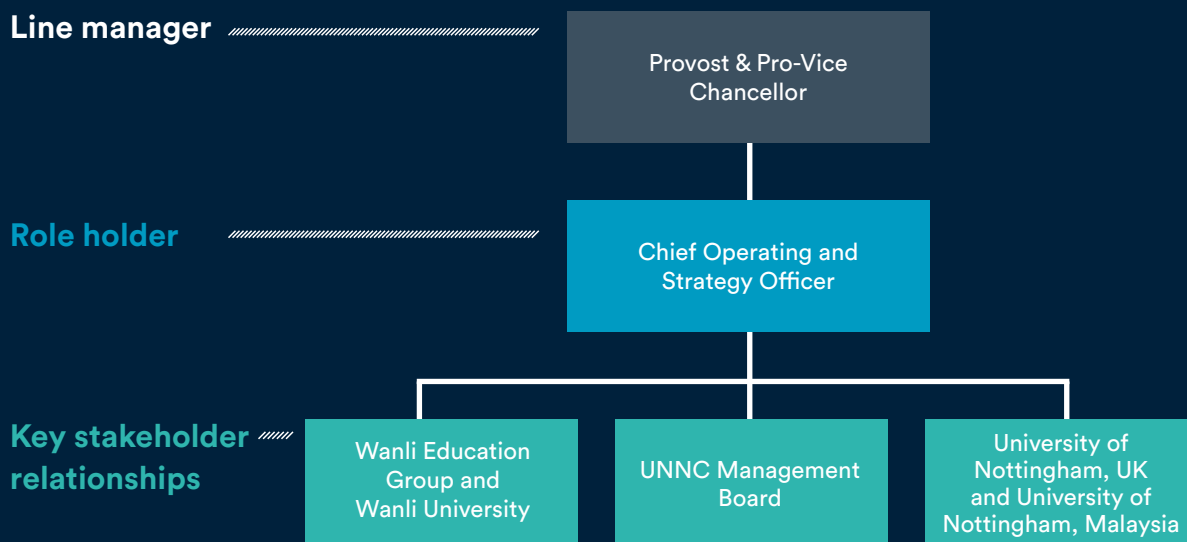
Line manager

Provost & Pro-Vice Chancellor

Role holder

Chief Operating and Strategy Officer

Key stakeholder relationships

Wanli Education Group and Wanli University

UNNC Management Board

University of Nottingham, UK and University of Nottingham, Malaysia